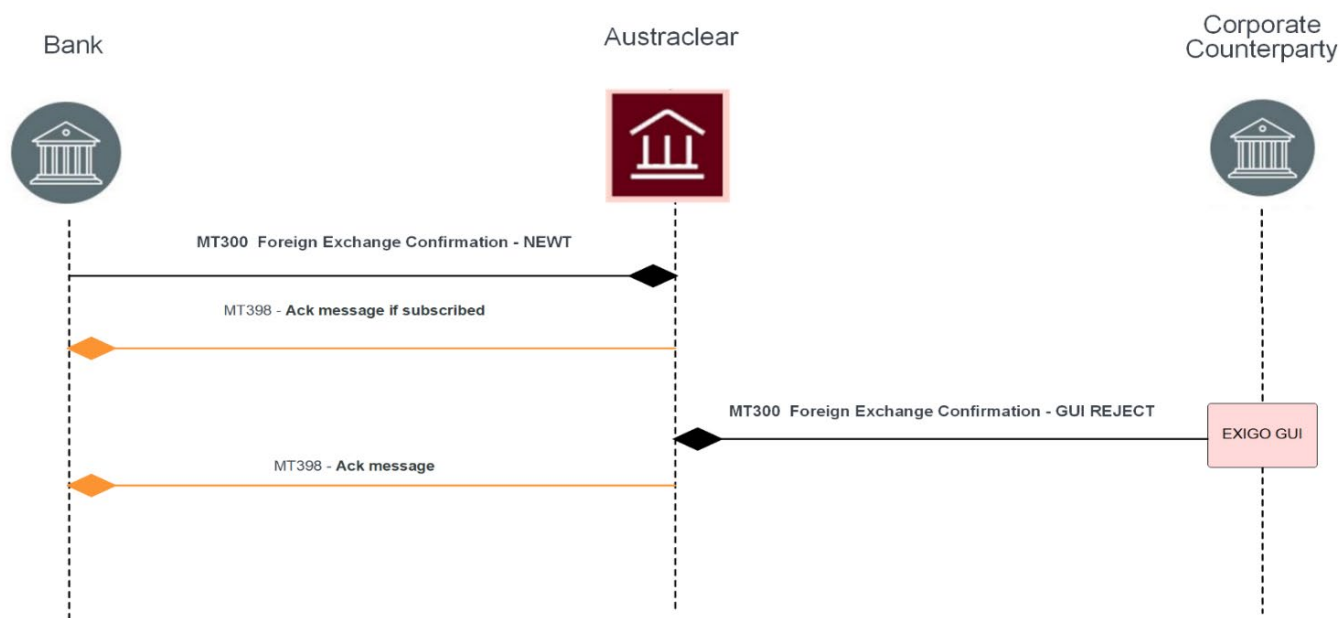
Bank

Austraclear

Corporate Counterparty

MT300 Foreign Exchange Confirmation - NEWT

MT398 - Ack message if subscribed

MT300 Foreign Exchange Confirmation - GUI REJECT

EXIGO GUI

MT398 - Ack message